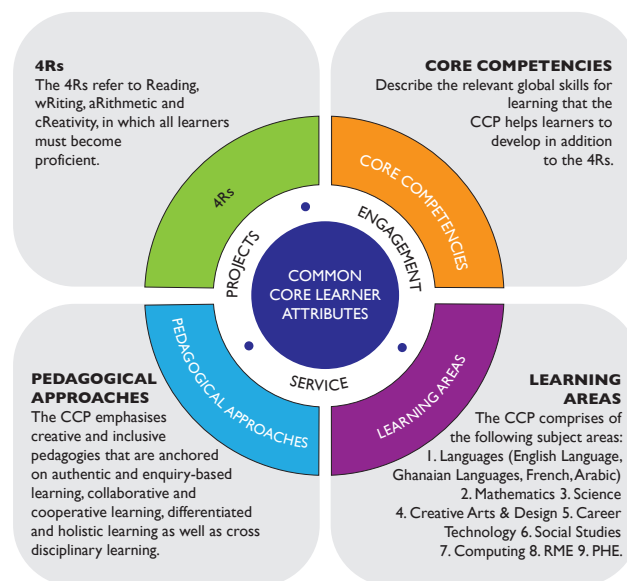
4Rs
The 4Rs refer to Reading, wRiting, aRithmetic and cReativity, in which all learners must become proficient.

CORE COMPETENCIES
Describe the relevant global skills for learning that the CCP helps learners to develop in addition to the 4Rs.

4Rs

CORE COMPETENCIES

PROJECTS

ENGAGEMENT

COMMON CORE LEARNER ATTRIBUTES

SERVICE

PEDAGOGICAL APPROACHES

LEARNING AREAS

PEDAGOGICAL APPROACHES
The CCP emphasises creative and inclusive pedagogies that are anchored on authentic and enquiry-based learning, collaborative and cooperative learning, differentiated and holistic learning as well as cross disciplinary learning.

LEARNING AREAS
The CCP comprises of the following subject areas: 1. Languages (English Language, Ghanaian Languages, French, Arabic) 2. Mathematics 3. Science 4. Creative Arts & Design 5. Career Technology 6. Social Studies 7. Computing 8. RME 9. PHE.